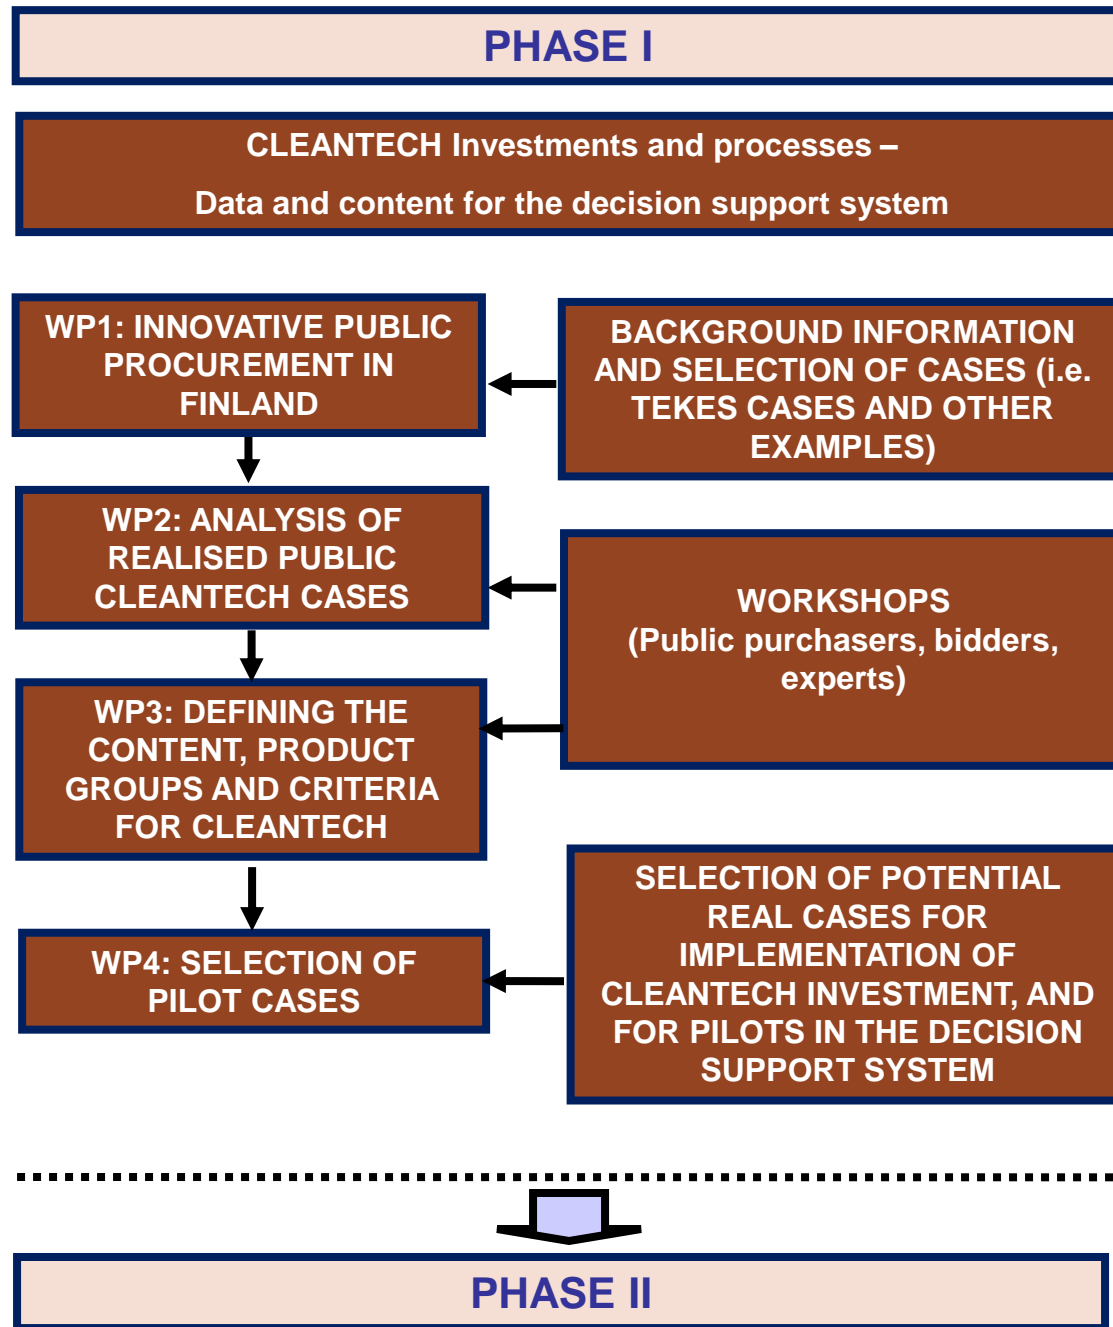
PHASE I

CLEANTECH Investments and processes –

Data and content for the decision support system

WP1: INNOVATIVE PUBLIC PROCUREMENT IN FINLAND

BACKGROUND INFORMATION AND SELECTION OF CASES (i.e. TEKES CASES AND OTHER EXAMPLES)

WP2: ANALYSIS OF REALISED PUBLIC CLEANTECH CASES

WORKSHOPS (Public purchasers, bidders, experts)

WP3: DEFINING THE CONTENT, PRODUCT GROUPS AND CRITERIA FOR CLEANTECH

SELECTION OF POTENTIAL REAL CASES FOR IMPLEMENTATION OF CLEANTECH INVESTMENT, AND FOR PILOTS IN THE DECISION SUPPORT SYSTEM

WP4: SELECTION OF PILOT CASES

PHASE II